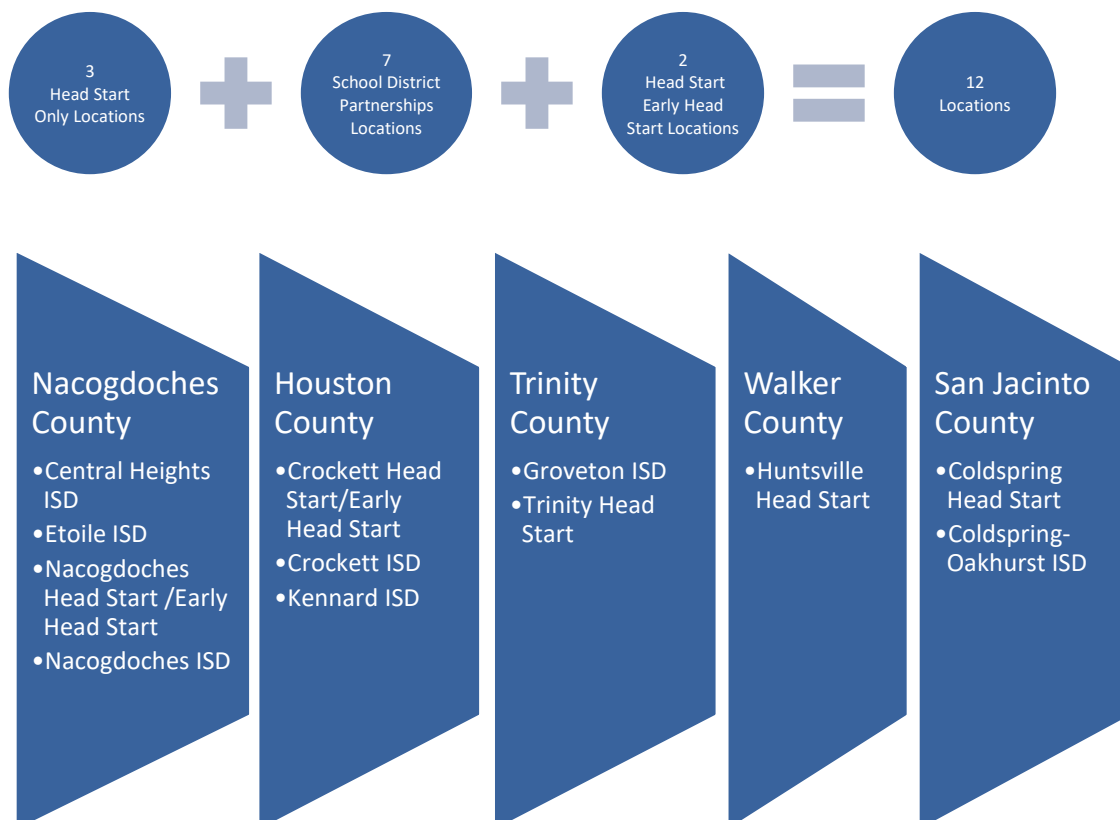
3
Head Start
Only Locations

7
School District
Partnerships
Locations

2
Head Start
Early Head
Start Locations

12
Locations

Nacogdoches County

•Central Heights ISD
•Etoile ISD
•Nacogdoches Head Start /Early Head Start
•Nacogdoches ISD

Houston County

•Crockett Head Start/Early Head Start
•Crockett ISD
•Kennard ISD

Trinity County

•Groveton ISD
•Trinity Head Start

Walker County

•Huntsville Head Start

San Jacinto County

•Coldspring Head Start
•Coldspring-Oakhurst ISD